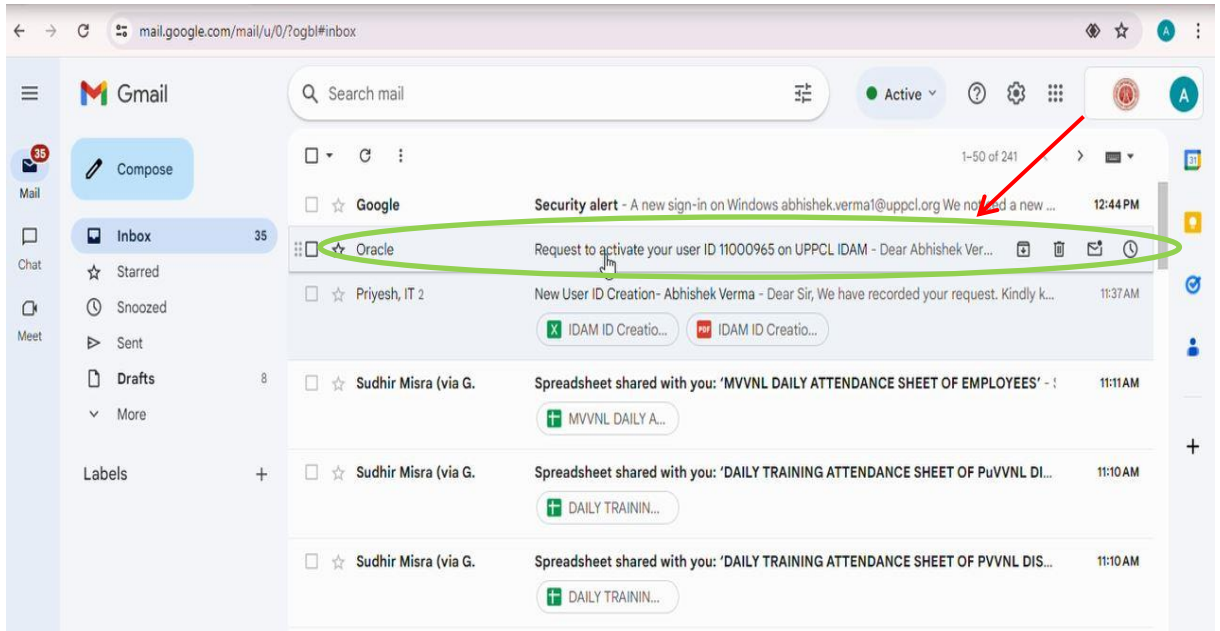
mail.google.com/mail/u/0/?ogbl#inbox

Gmail

Search mail

Active

35
Mail

Chat

Meet

Compose

Inbox 35

Starred

Snoozed

Sent

Drafts 8

More

Labels +

1–50 of 241

Google Security alert - A new sign-in on Windows abhishek.verma1@uppcl.org We noticed a new ... 12:44 PM

Oracle Request to activate your user ID 11000965 on UPPCL IDAM - Dear Abhishek Ver...

Priyesh, IT 2 New User ID Creation- Abhishek Verma - Dear Sir, We have recorded your request. Kindly k... 11:37 AM

IDAM ID Creatio... IDAM ID Creatio...

Sudhir Misra (via G. Spreadsheet shared with you: 'MVVNL DAILY ATTENDANCE SHEET OF EMPLOYEES' - 11:11 AM

MVVNL DAILY A...

Sudhir Misra (via G. Spreadsheet shared with you: 'DAILY TRAINING ATTENDANCE SHEET OF PuVVNL DI... 11:10 AM

DAILY TRAININ...

Sudhir Misra (via G. Spreadsheet shared with you: 'DAILY TRAINING ATTENDANCE SHEET OF PVVNL DIS... 11:10 AM

DAILY TRAININ...